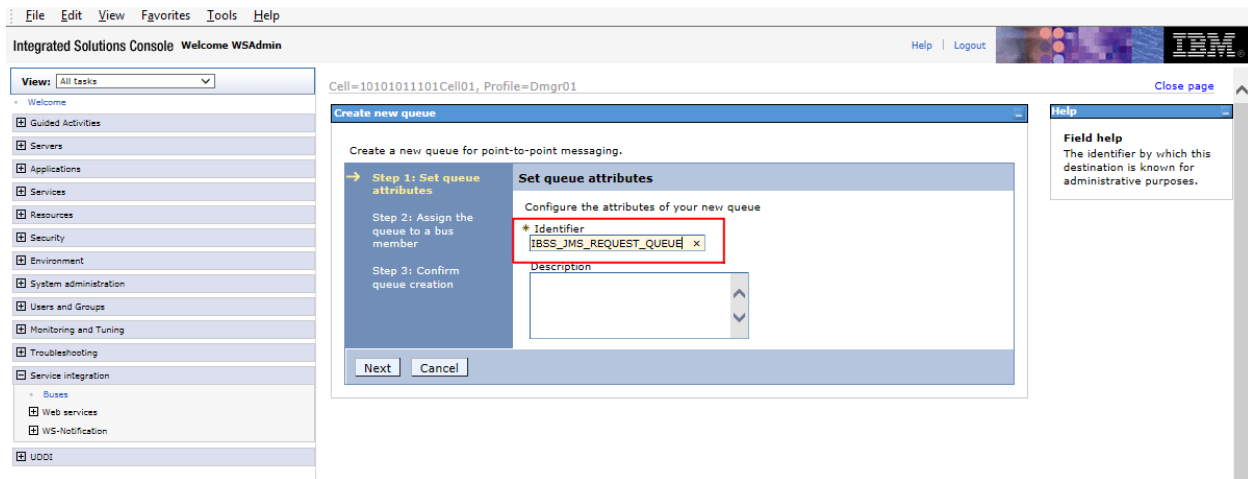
File Edit View Favorites Tools Help

Integrated Solutions Console Welcome WSAdmin

Help | Logout

IBM

View: All tasks

Welcome

Guided Activities

Servers

Applications

Services

Resources

Security

Environment

System administration

Users and Groups

Monitoring and Tuning

Troubleshooting

Service integration

Buses

Web services

WS-Notification

UDDI

Cell=10101011101Cell01, Profile=Dmgr01

Close page

Create new queue

Create a new queue for point-to-point messaging.

Step 1: Set queue attributes

Step 2: Assign the queue to a bus member

Step 3: Confirm queue creation

Set queue attributes

Configure the attributes of your new queue

* Identifier

IBSS_JMS_REQUEST_QUEUE ×

Description

Next Cancel

Help

Field help

The identifier by which this destination is known for administrative purposes.